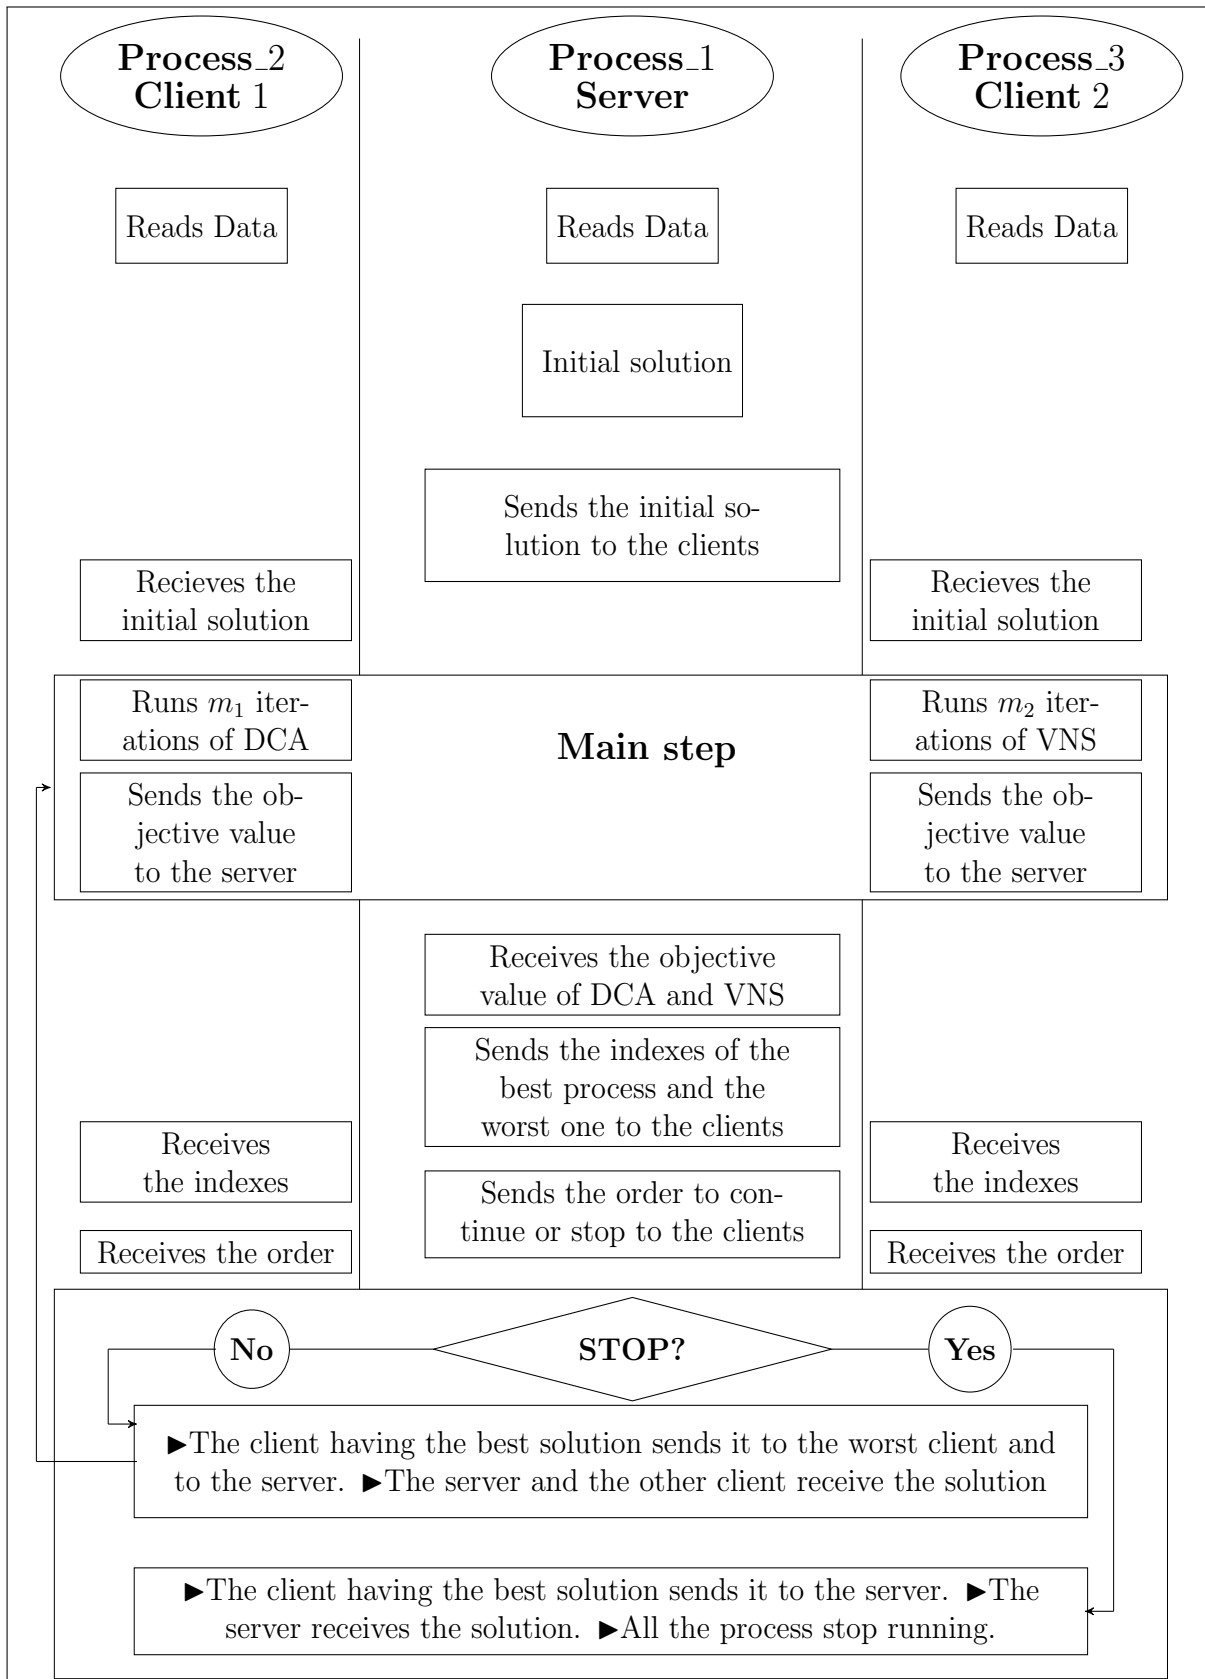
Process_2
Client 1

Process_1
Server

Process_3
Client 2

Reads Data

Reads Data

Reads Data

Initial solution

Sends the initial solution to the clients

Recieves the initial solution

Recieves the initial solution

Runs $m_1$ iterations of DCA

Main step

Runs $m_2$ iterations of VNS

Sends the objective value to the server

Sends the objective value to the server

Receives the objective value of DCA and VNS

Sends the indexes of the best process and the worst one to the clients

Receives the indexes

Receives the indexes

Sends the order to continue or stop to the clients

Receives the order

Receives the order

No

STOP?

Yes

►The client having the best solution sends it to the worst client and to the server. ►The server and the other client receive the solution

►The client having the best solution sends it to the server. ►The server receives the solution. ►All the process stop running.